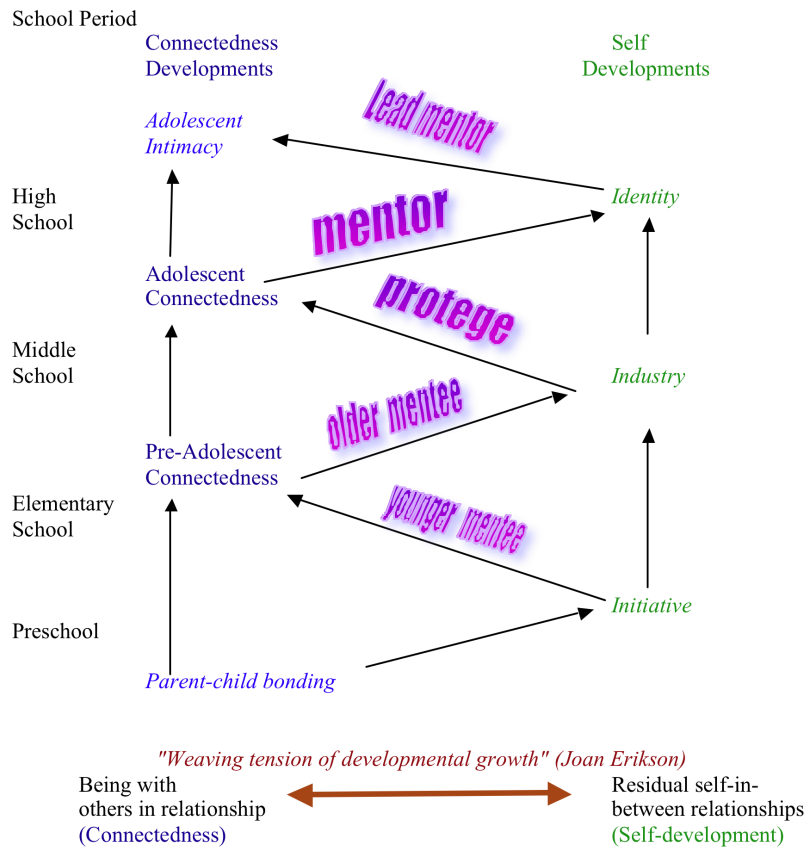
School Period

Connectedness Developments

Self Developments

Lead mentor

Adolescent Intimacy

High School

Identity

mentor

Adolescent Connectedness

protege

Middle School

Industry

older mentee

Pre-Adolescent Connectedness

Elementary School

younger mentee

Initiative

Preschool

Parent-child bonding

"Weaving tension of developmental growth" (Joan Erikson)

Being with others in relationship (Connectedness)

Residual self-in-between relationships (Self-development)